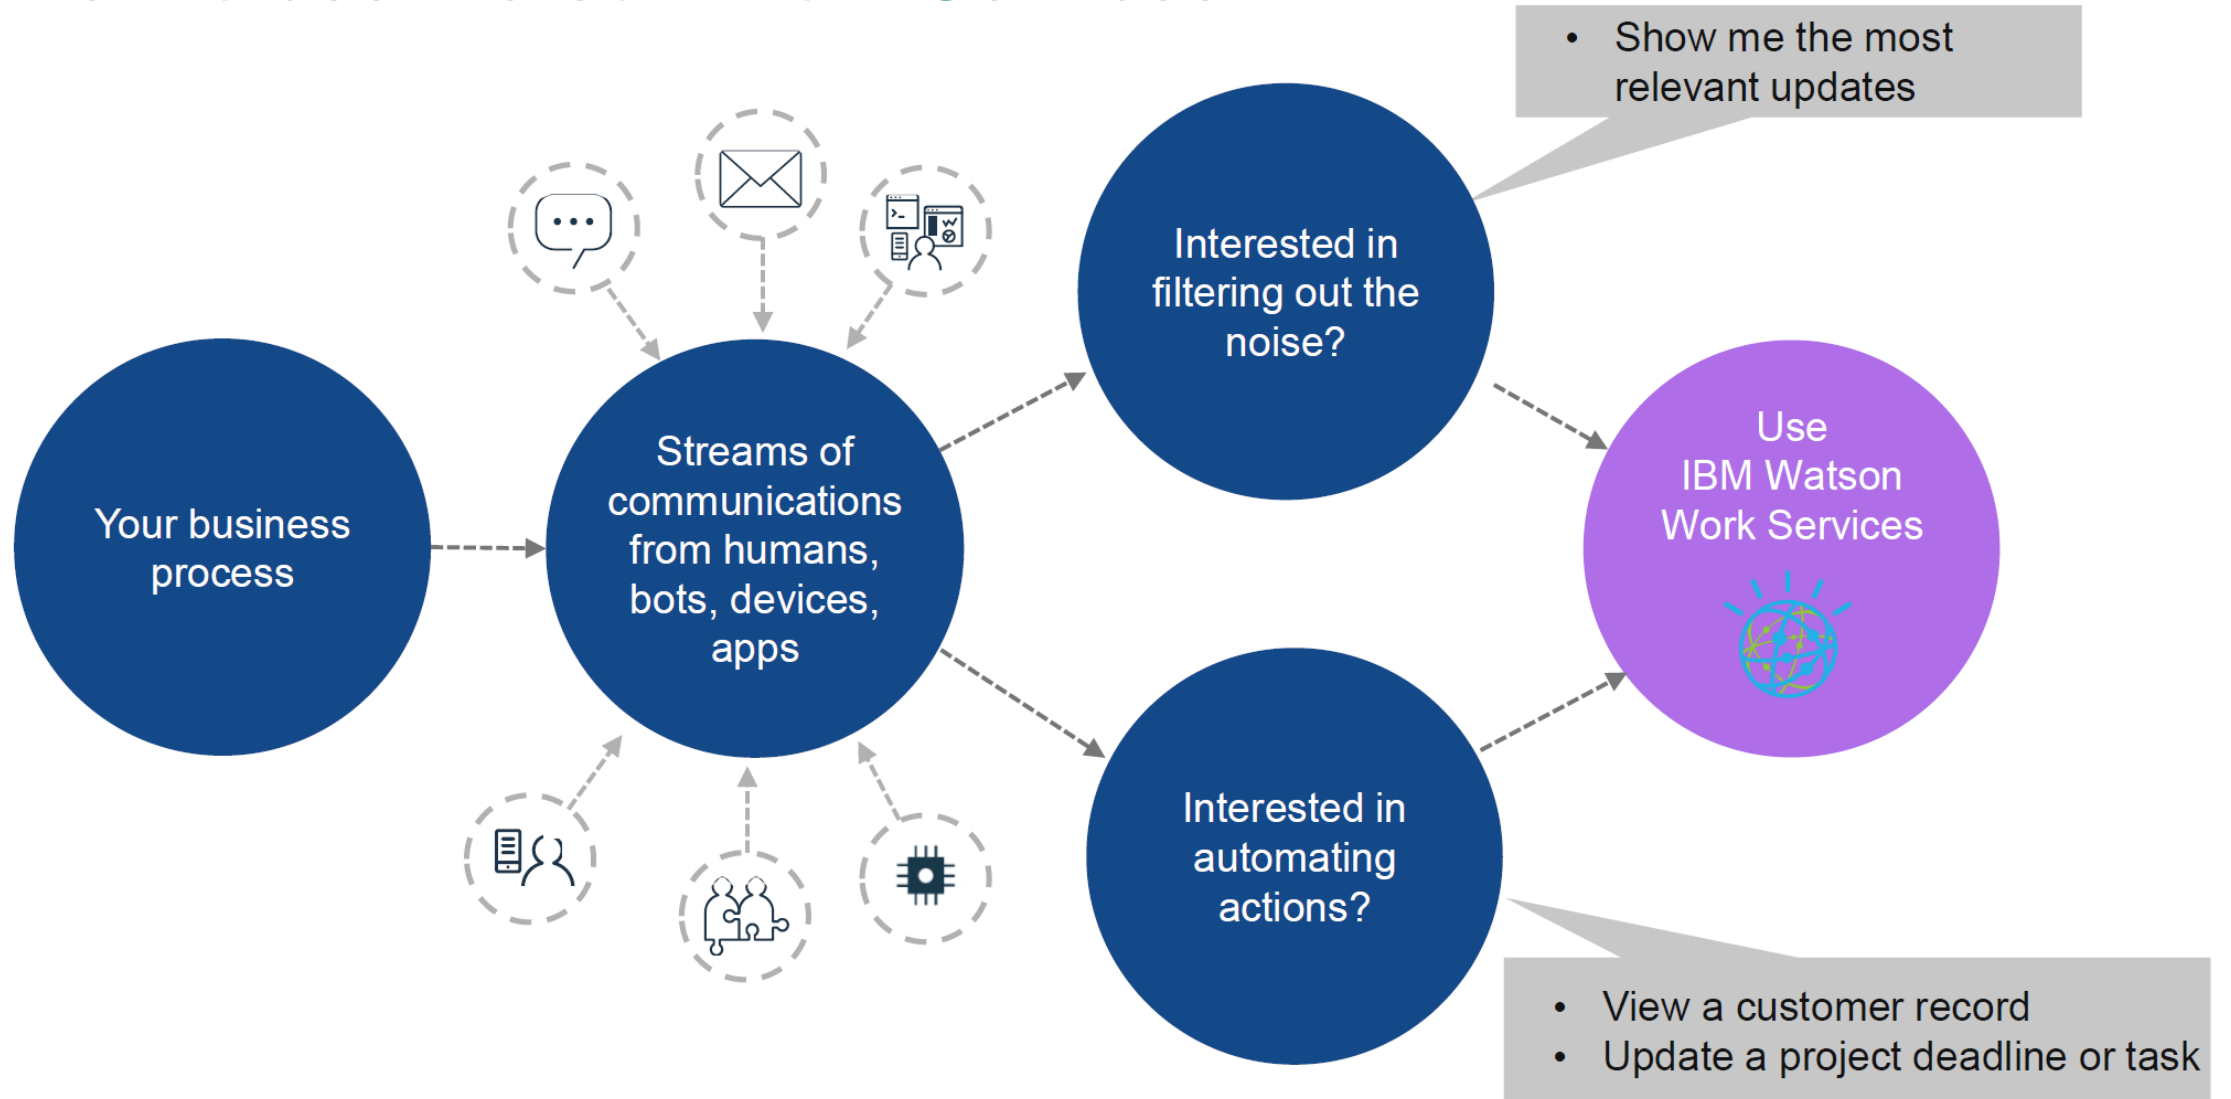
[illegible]

• Show me the most relevant updates

Your business process

Streams of communications from humans, bots, devices, apps

Interested in filtering out the noise?

Use IBM Watson Work Services

Interested in automating actions?

• View a customer record
• Update a project deadline or task